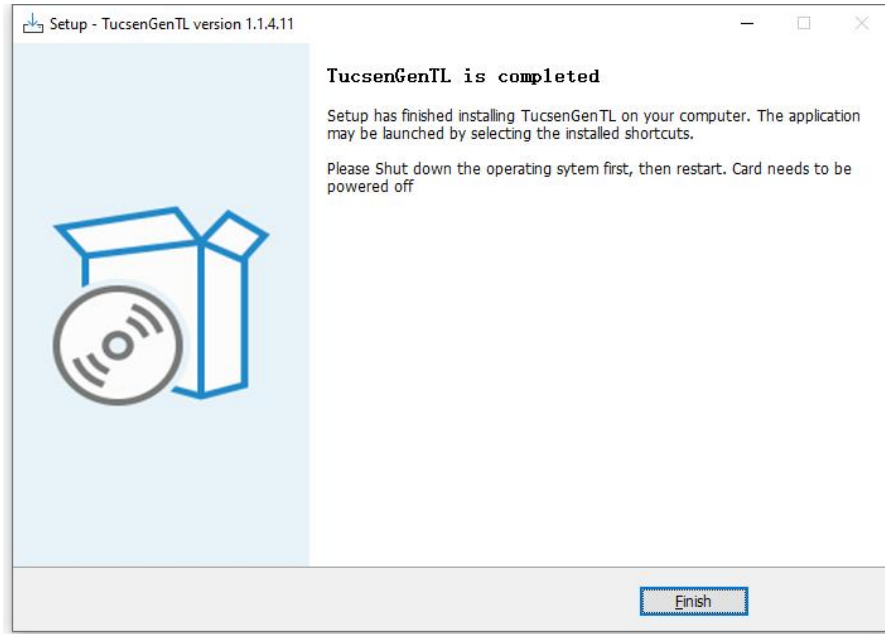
Setup - TucsenGenTL version 1.1.4.11

TucsenGenTL is completed

Setup has finished installing TucsenGenTL on your computer. The application may be launched by selecting the installed shortcuts.

Please Shut down the operating sytem first, then restart. Card needs to be powered off

Finish